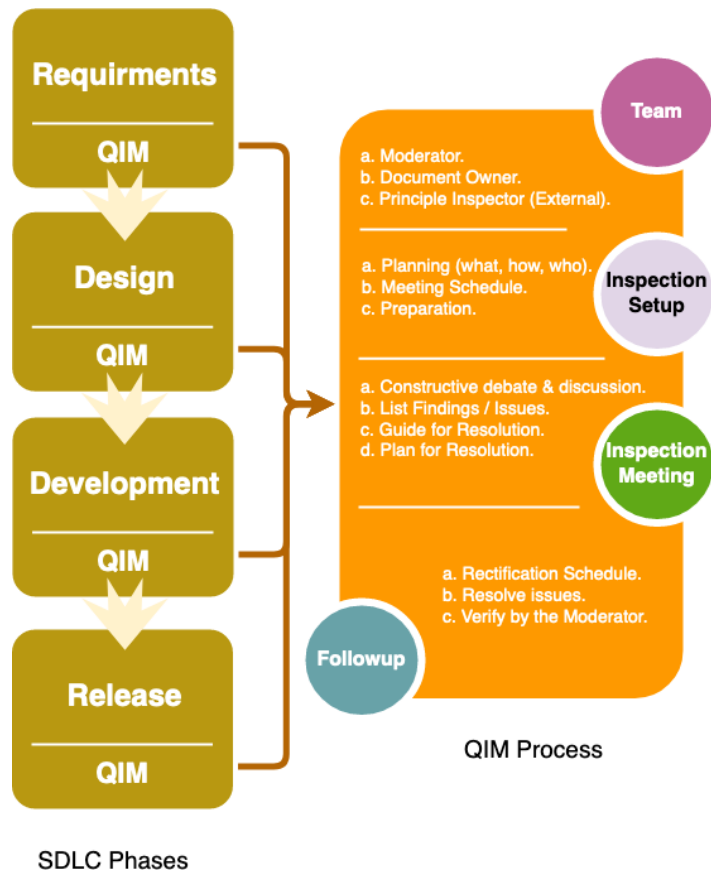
Requirments

QIM

Design

QIM

Development

QIM

Release

QIM

SDLC Phases

Team

a. Moderator.
b. Document Owner.
c. Principle Inspector (External).

Inspection Setup

a. Planning (what, how, who).
b. Meeting Schedule.
c. Preparation.

Inspection Meeting

a. Constructive debate & discussion.
b. List Findings / Issues.
c. Guide for Resolution.
d. Plan for Resolution.

Followup

a. Rectification Schedule.
b. Resolve issues.
c. Verify by the Moderator.

QIM Process